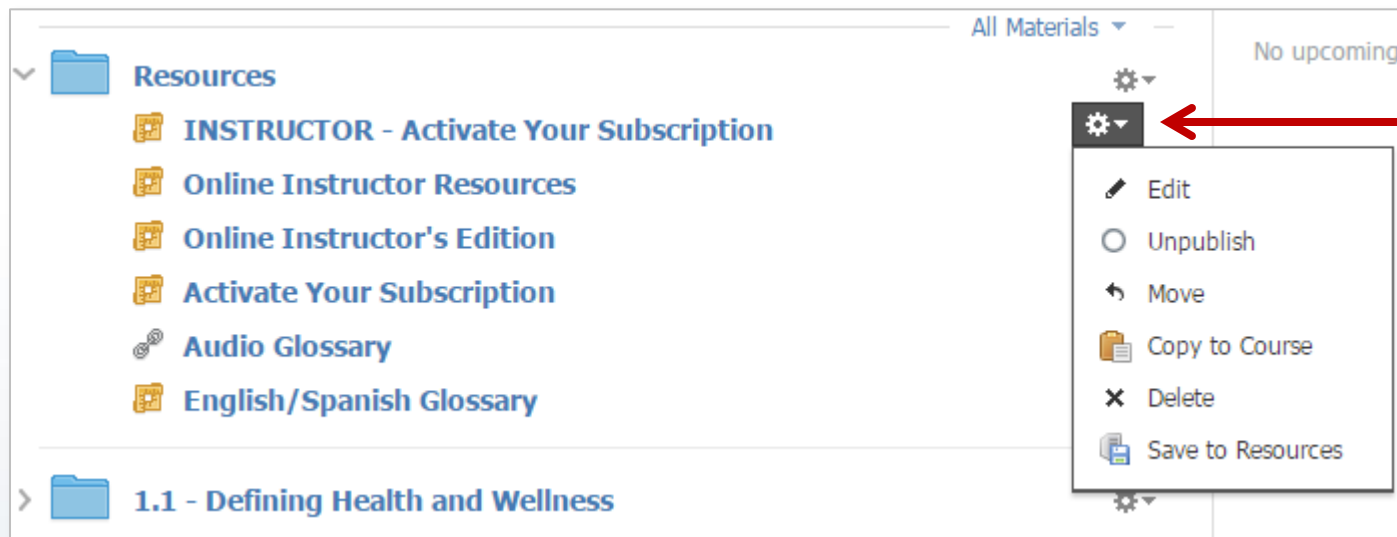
All Materials

No upcoming

Resources

INSTRUCTOR - Activate Your Subscription

Online Instructor Resources

Online Instructor's Edition

Activate Your Subscription

Audio Glossary

English/Spanish Glossary

Edit

Unpublish

Move

Copy to Course

Delete

Save to Resources

1.1 - Defining Health and Wellness